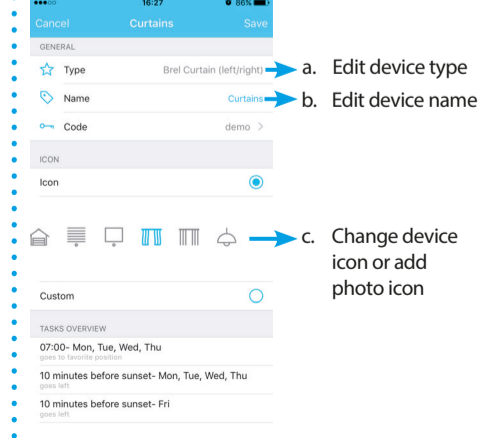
16:27 86%

Cancel Curtains Save

GENERAL

Type Brel Curtain (left/right)

a. Edit device type

Name Curtains

b. Edit device name

Code demo >

ICON

Icon

c. Change device icon or add photo icon

Custom

TASKS OVERVIEW

07:00- Mon, Tue, Wed, Thu
goes to favorite position

10 minutes before sunset- Mon, Tue, Wed, Thu
goes left

10 minutes before sunset- Fri
goes left